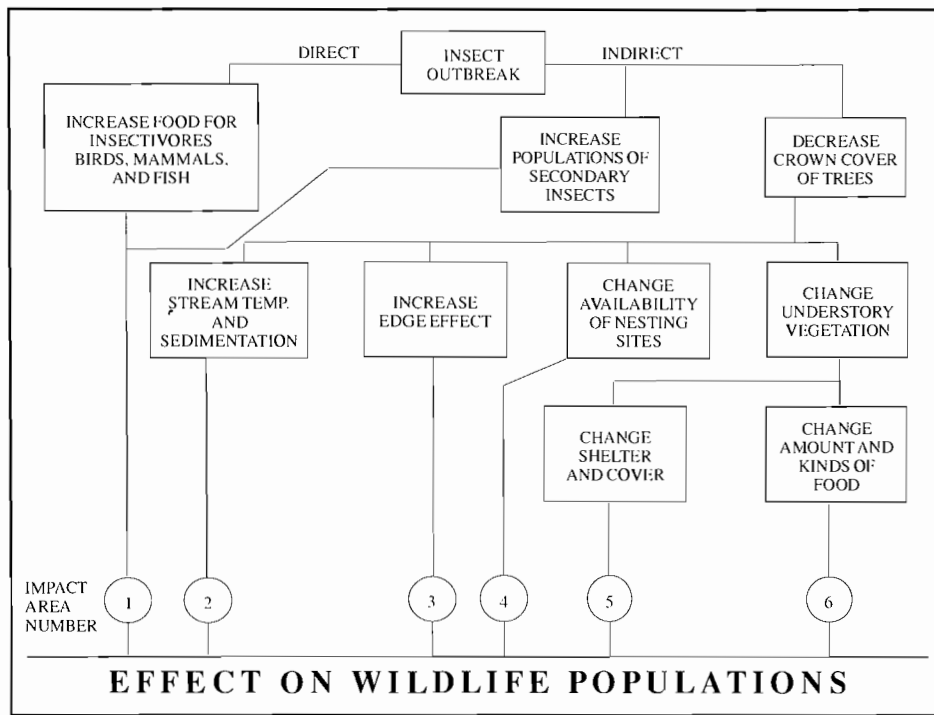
DIRECT

INSECT OUTBREAK

INDIRECT

INCREASE FOOD FOR INSECTIVORES BIRDS, MAMMALS, AND FISH

INCREASE POPULATIONS OF SECONDARY INSECTS

DECREASE CROWN COVER OF TREES

INCREASE STREAM TEMP. AND SEDIMENTATION

INCREASE EDGE EFFECT

CHANGE AVAILABILITY OF NESTING SITES

CHANGE UNDERSTORY VEGETATION

CHANGE SHELTER AND COVER

CHANGE AMOUNT AND KINDS OF FOOD

IMPACT AREA NUMBER

1

2

3

4

5

6

EFFECT ON WILDLIFE POPULATIONS